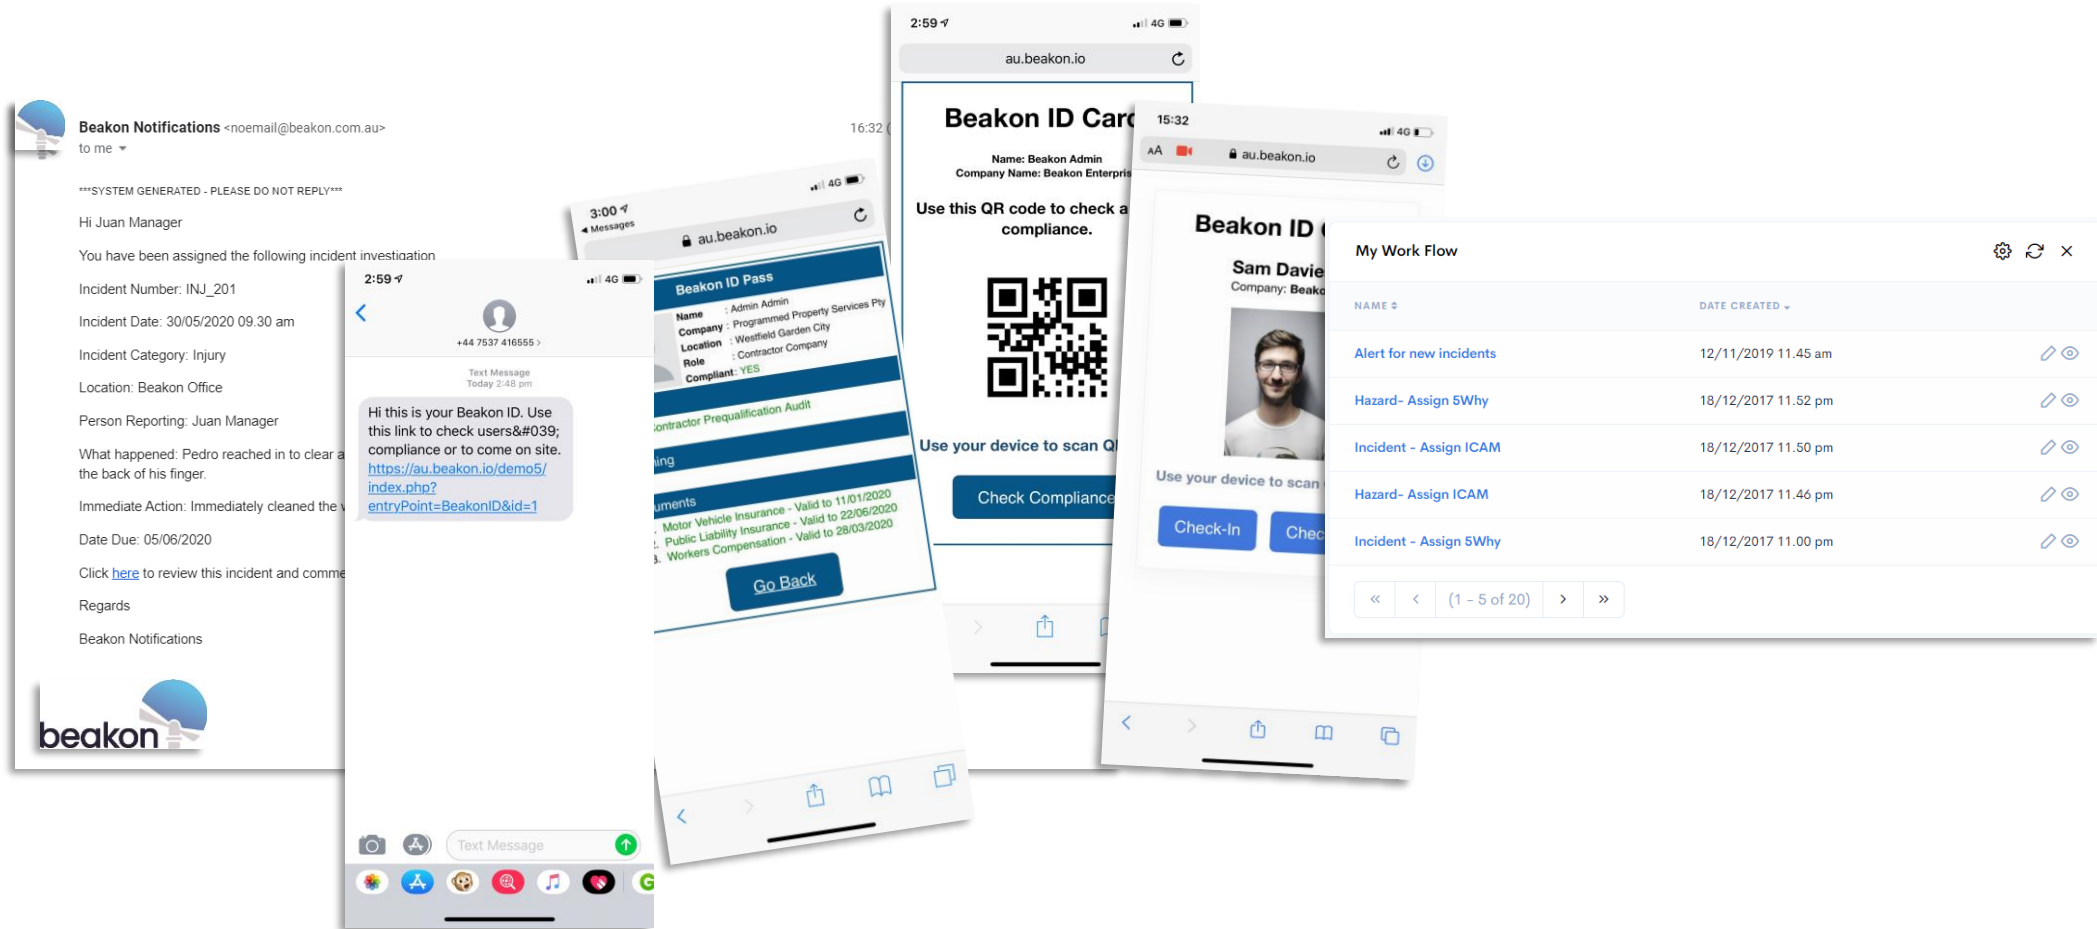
Beakon Notifications <noemail@beakon.com.au>
to me

16:32

***SYSTEM GENERATED - PLEASE DO NOT REPLY***

Hi Juan Manager

You have been assigned the following incident investigation

Incident Number: INJ_201

Incident Date: 30/05/2020 09.30 am

Incident Category: Injury

Location: Beakon Office

Person Reporting: Juan Manager

What happened: Pedro reached in to clear a the back of his finger.

Immediate Action: Immediately cleaned the

Date Due: 05/06/2020

Click here to review this incident and comme

Regards

Beakon Notifications

beakon

2:59
4G
+44 7537 416555
Text Message
Today 2:48 pm
Hi this is your Beakon ID. Use this link to check users&#039; compliance or to come on site. https://au.beakon.io/demo5/index.php?entryPoint=BeakonID&id=1
Text Message

3:00
Messages
4G
au.beakon.io
Beakon ID Pass
Name : Admin Admin
Company : Programmed Property Services Pty
Location : Westfield Garden City
Role : Contractor Company
Compliant : YES
ontractor Prequalification Audit
ing
uments
. Motor Vehicle Insurance - Valid to 11/01/2020
. Public Liability Insurance - Valid to 22/06/2020
. Workers Compensation - Valid to 28/03/2020
Go Back

2:59
4G
au.beakon.io
Beakon ID Carc
Name: Beakon Admin
Company Name: Beakon Enterpris
Use this QR code to check a compliance.
Use your device to scan Q
Check Compliance

15:32
4G
AA
au.beakon.io
Beakon ID
Sam Davie
Company: Beako
Use your device to scan
Check-In
Chec

My Work Flow
| NAME | DATE CREATED |
|---|---|
| Alert for new incidents | 12/11/2019 11.45 am |
| Hazard- Assign 5Why | 18/12/2017 11.52 pm |
| Incident - Assign ICAM | 18/12/2017 11.50 pm |
| Hazard- Assign ICAM | 18/12/2017 11.46 pm |
| Incident - Assign 5Why | 18/12/2017 11.00 pm |
« ‹ (1 - 5 of 20) › »